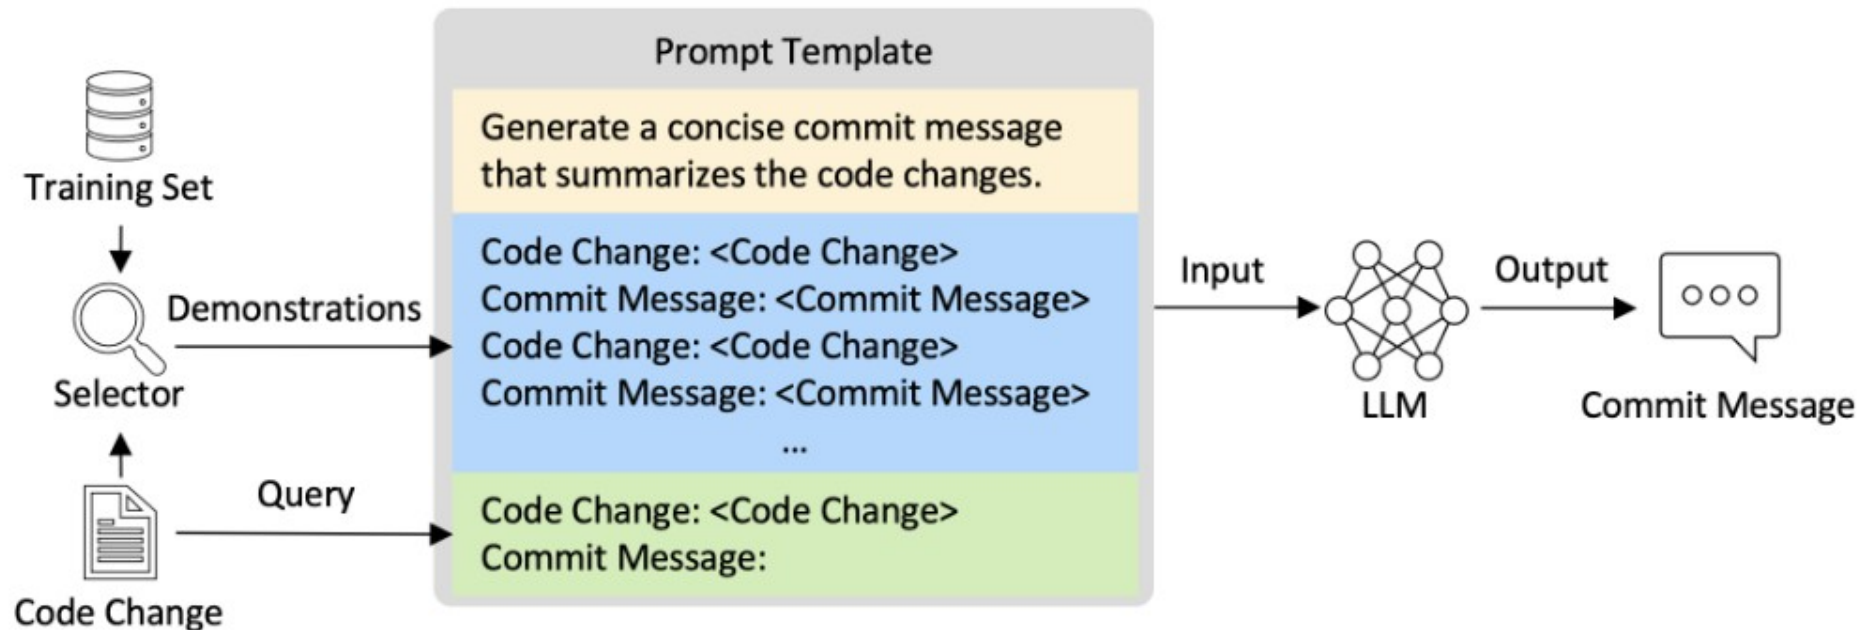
Training Set

Demonstrations

Selector

Query

Code Change

Prompt Template

Generate a concise commit message that summarizes the code changes.

Code Change: <Code Change>
Commit Message: <Commit Message>
Code Change: <Code Change>
Commit Message: <Commit Message>
...

Code Change: <Code Change>
Commit Message:

Input

LLM

Output

Commit Message